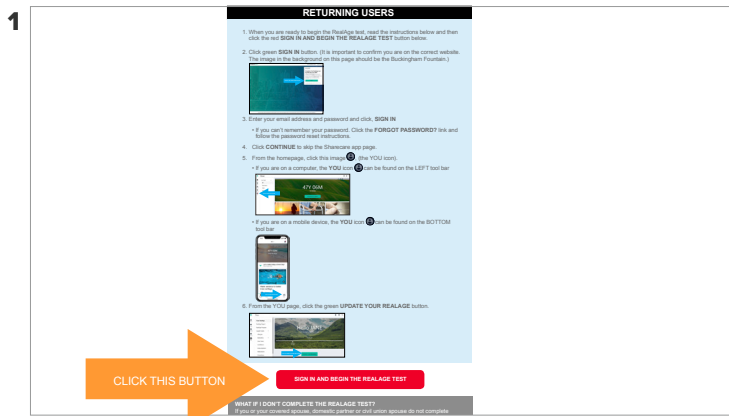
1

RETURNING USERS

1. When you are ready to begin the RealAge test, read the instructions below and then click the red SIGN IN AND BEGIN THE REALAGE TEST button below.

2. Click green SIGN IN button. (It is important to confirm you are on the correct website. The image in the background on this page should be the Buckingham Fountain.)

3. Enter your email address and password and click, SIGN IN

• If you can't remember your password. Click the FORGOT PASSWORD? link and follow the password reset instructions.

4. Click CONTINUE to skip the Sharecare app page.

5. From the homepage, click this image (the YOU icon).

• If you are on a computer, the YOU icon can be found on the LEFT tool bar

47Y 0AM

• If you are on a mobile device, the YOU icon can be found on the BOTTOM tool bar

6. From the YOU page, click the green UPDATE YOUR REALAGE button.

CLICK THIS BUTTON

SIGN IN AND BEGIN THE REALAGE TEST

WHAT IF I DON'T COMPLETE THE REALAGE TEST?

If you or your covered spouse, domestic partner or civil union spouse do not complete